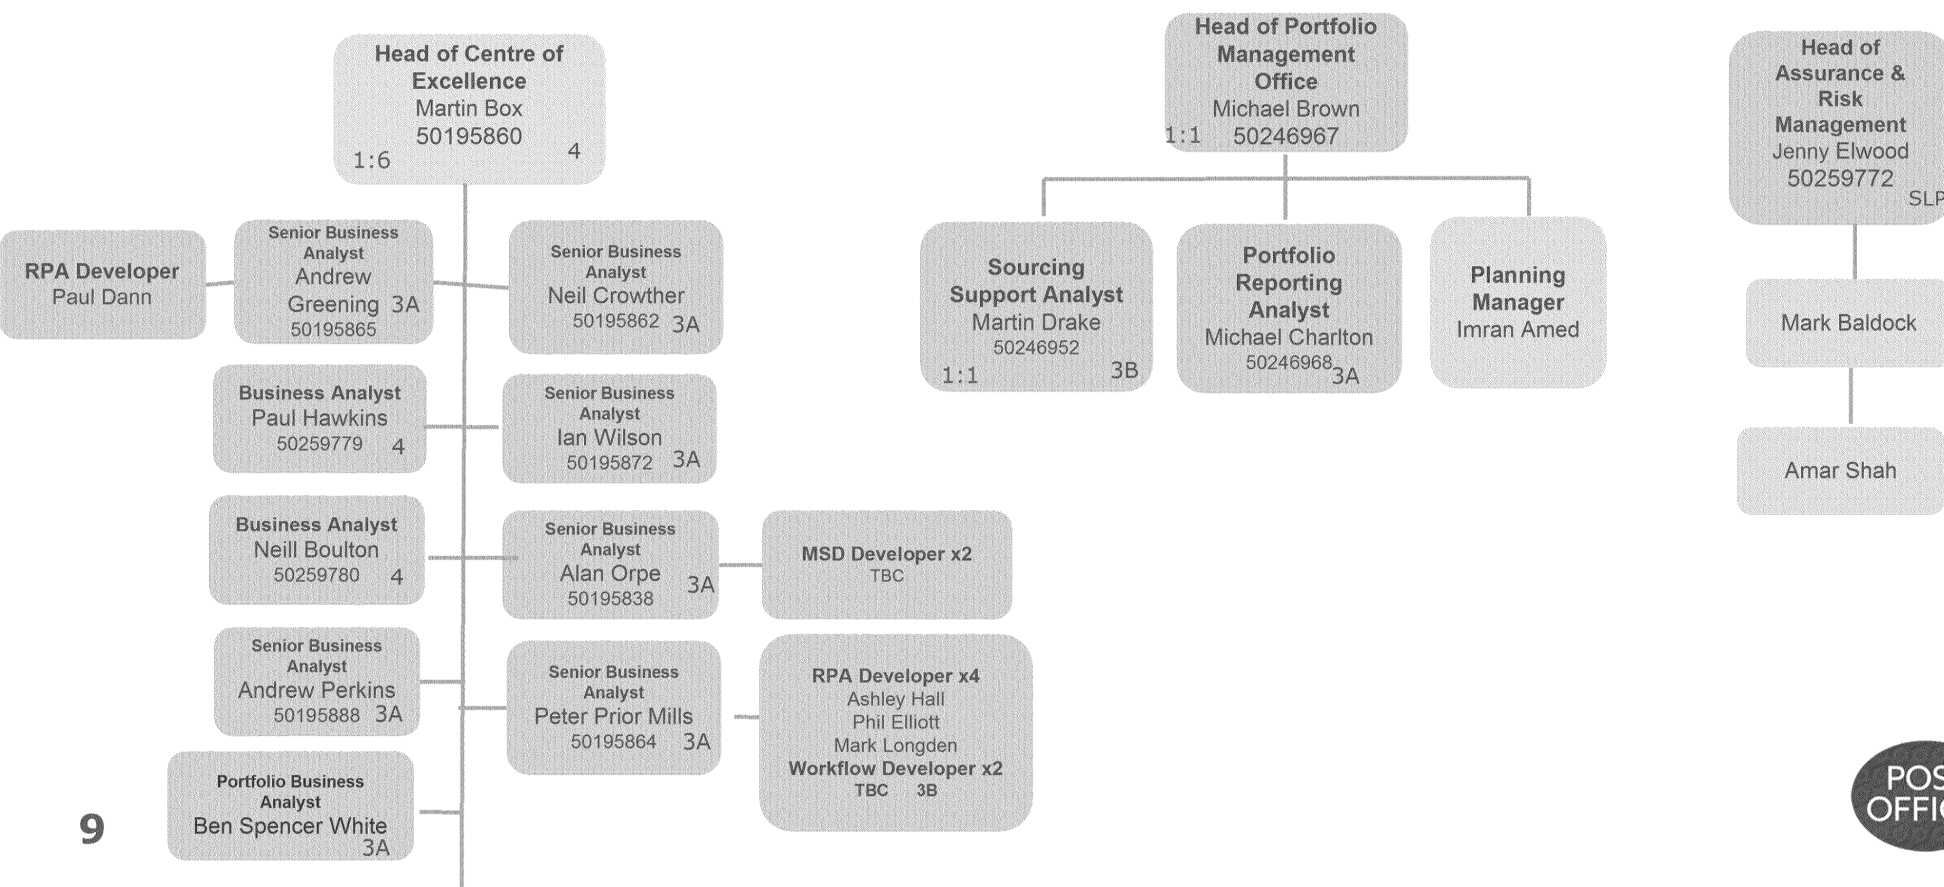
Head of Centre of Excellence
Martin Box
50195860
1:6 4

RPA Developer
Paul Dann

Senior Business Analyst
Andrew Greening 3A
50195865

Senior Business Analyst
Neil Crowther
50195862 3A

Business Analyst
Paul Hawkins
50259779 4

Senior Business Analyst
Ian Wilson
50195872 3A

Business Analyst
Neill Boulton
50259780 4

Senior Business Analyst
Alan Orpe
50195838 3A

MSD Developer x2
TBC

Senior Business Analyst
Andrew Perkins
50195888 3A

Senior Business Analyst
Peter Prior Mills
50195864 3A

RPA Developer x4
Ashley Hall
Phil Elliott
Mark Longden
Workflow Developer x2
TBC 3B

Portfolio Business Analyst
Ben Spencer White
3A

9

Head of Portfolio Management Office
Michael Brown
1:1 50246967

Sourcing Support Analyst
Martin Drake
50246952
1:1 3B

Portfolio Reporting Analyst
Michael Charlton
50246968 3A

Planning Manager
Imran Amed

Head of Assurance & Risk Management
Jenny Elwood
50259772
SLP

Mark Baldock

Amar Shah

POS
OFFI